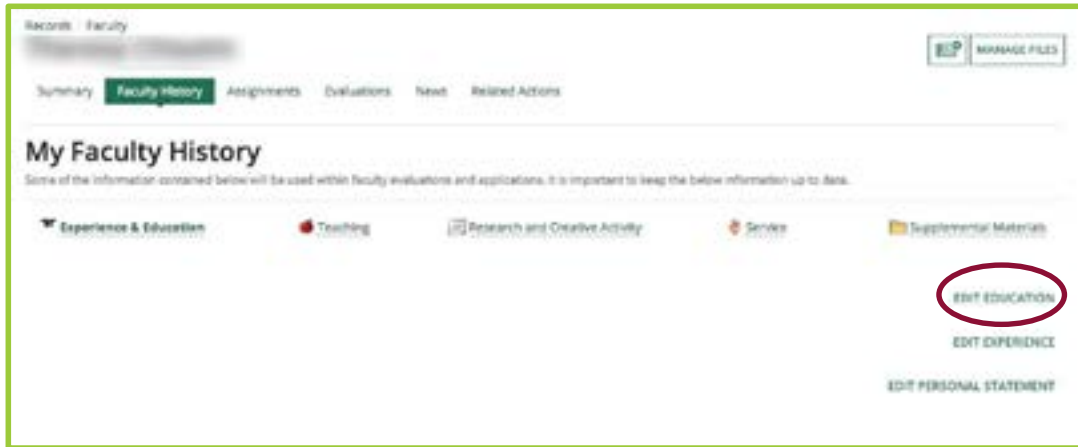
Records / Faculty

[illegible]

MANAGE FILES

Summary | Faculty History | Assignments | Evaluations | News | Related Actions

My Faculty History

Some of the information contained below will be used within faculty evaluations and applications. It is important to keep the below information up to date.

Experience & Education | Teaching | Research and Creative Activity | Service | Supplemental Materials

EDIT EDUCATION

EDIT EXPERIENCE

EDIT PERSONAL STATEMENT